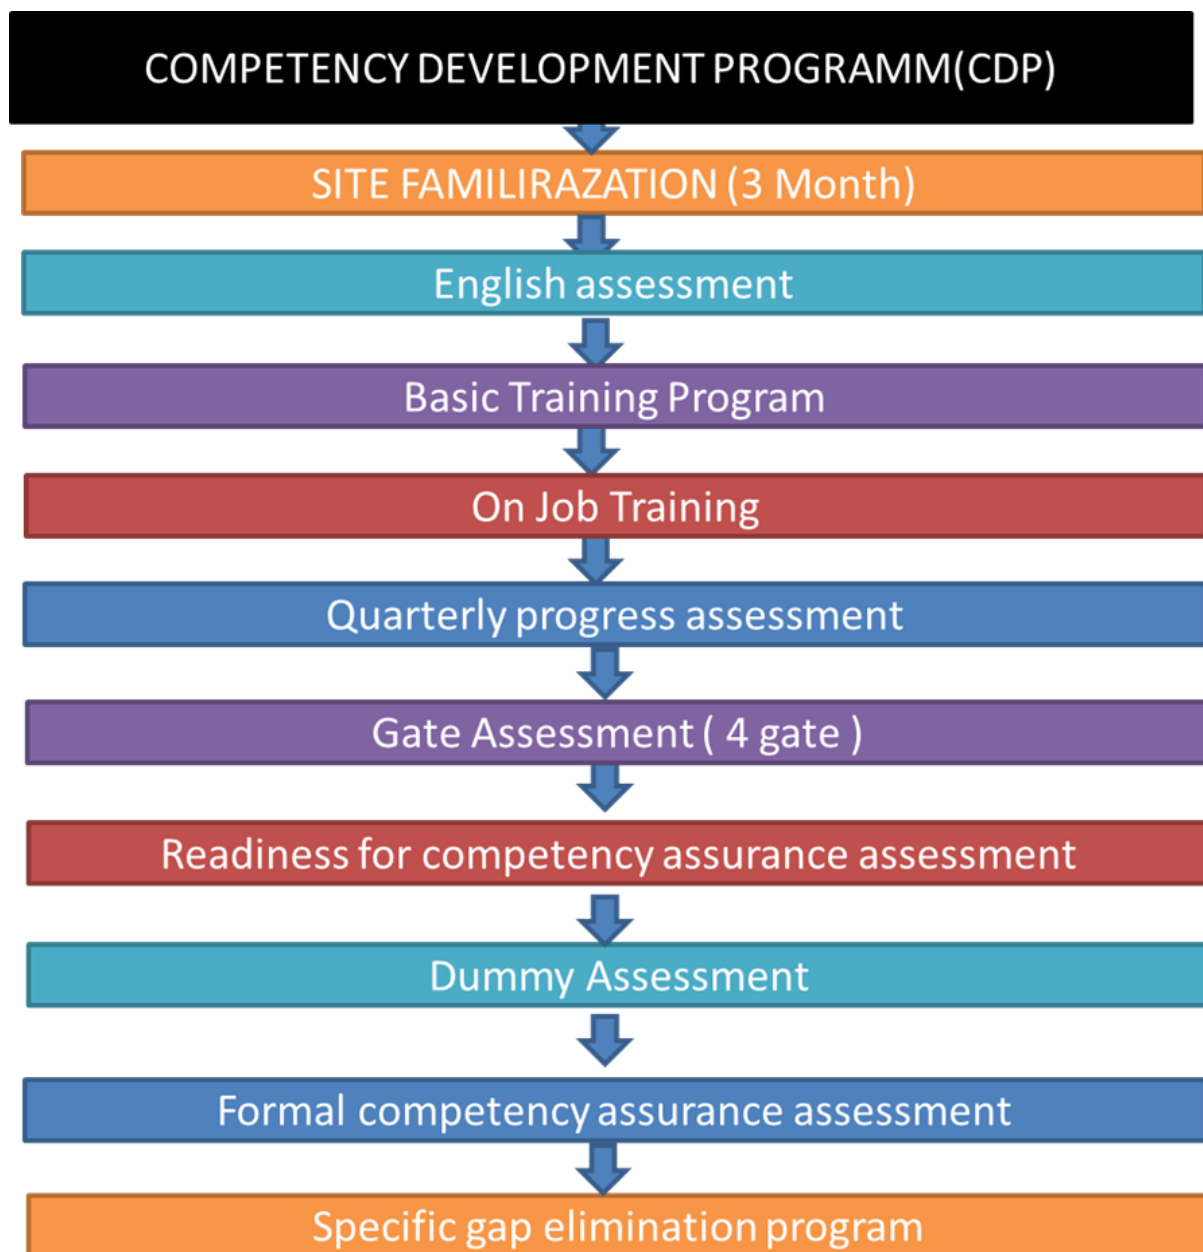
COMPETENCY DEVELOPMENT PROGRAMM(CDP)

SITE FAMILIRAZATION (3 Month)

English assessment

Basic Training Program

On Job Training

Quarterly progress assessment

Gate Assessment ( 4 gate )

Readiness for competency assurance assessment

Dummy Assessment

Formal competency assurance assessment

Specific gap elimination program